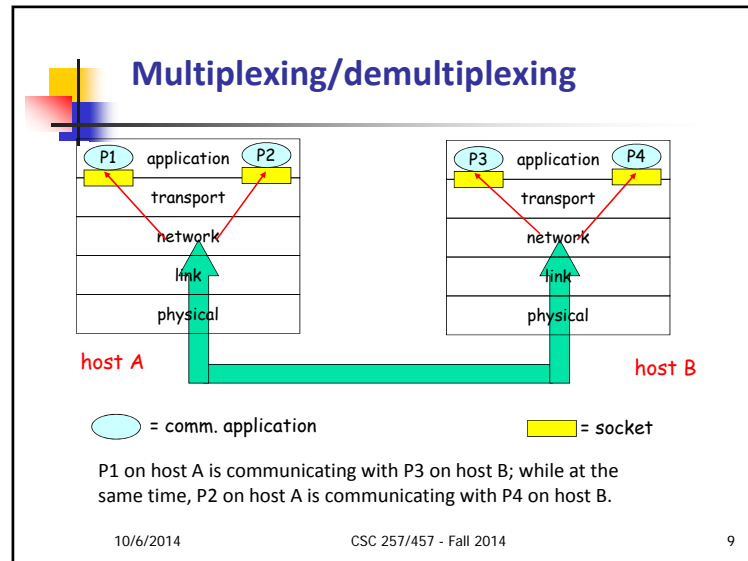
Multiplexing/demultiplexing

P1 application P2
transport
network
link
physical

P3 application P4
transport
network
link
physical

host A

host B

= comm. application

= socket

P1 on host A is communicating with P3 on host B; while at the same time, P2 on host A is communicating with P4 on host B.

10/6/2014 CSC 257/457 - Fall 2014 9